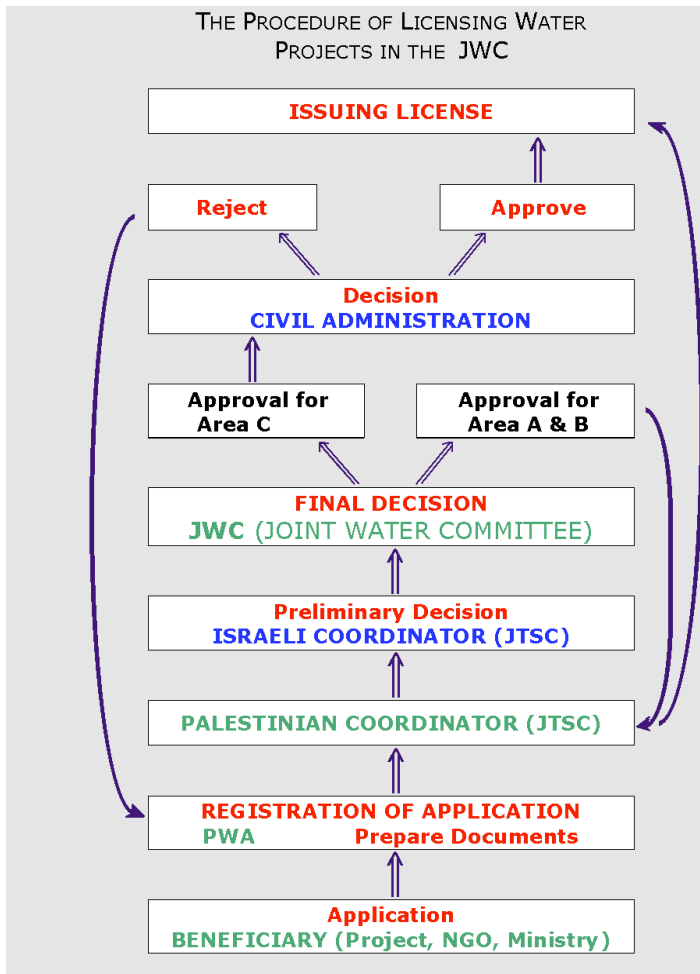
THE PROCEDURE OF LICENSING WATER PROJECTS IN THE JWC

ISSUING LICENSE

Reject

Approve

Decision
CIVIL ADMINISTRATION

Approval for Area C

Approval for Area A & B

FINAL DECISION
JWC (JOINT WATER COMMITTEE)

Preliminary Decision
ISRAELI COORDINATOR (JTSC)

PALESTINIAN COORDINATOR (JTSC)

REGISTRATION OF APPLICATION
PWA Prepare Documents

Application
BENEFICIARY (Project, NGO, Ministry)